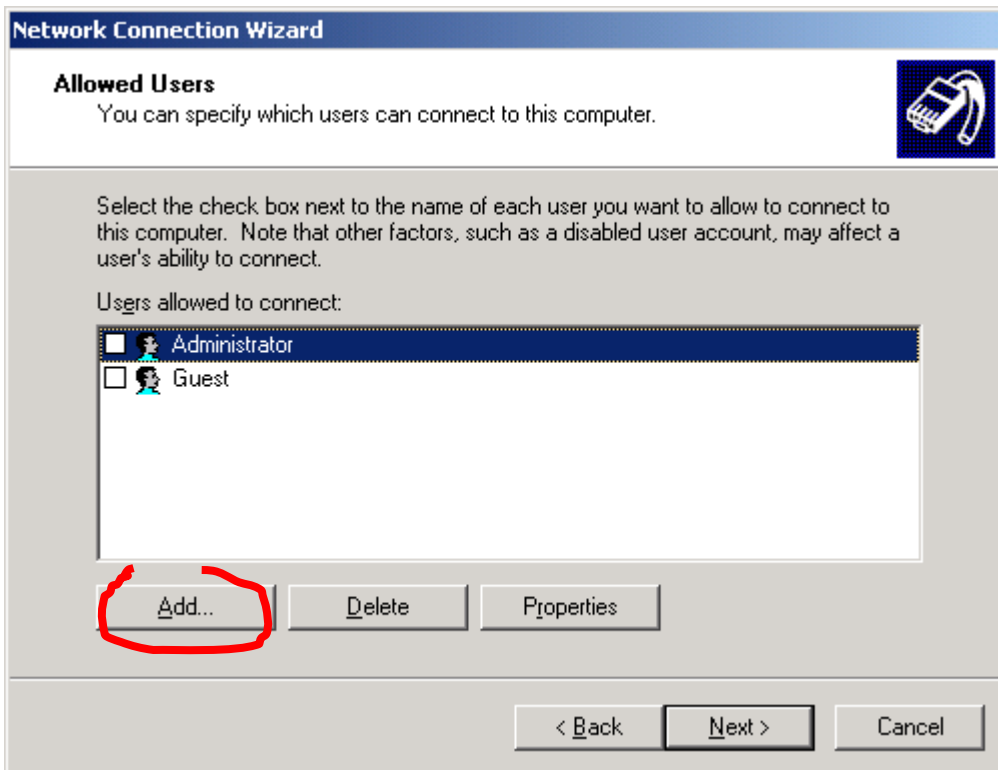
Network Connection Wizard

Allowed Users
You can specify which users can connect to this computer.

Select the check box next to the name of each user you want to allow to connect to this computer. Note that other factors, such as a disabled user account, may affect a user's ability to connect.

Users allowed to connect:

Administrator
Guest

Add...
Delete
Properties

< Back
Next >
Cancel